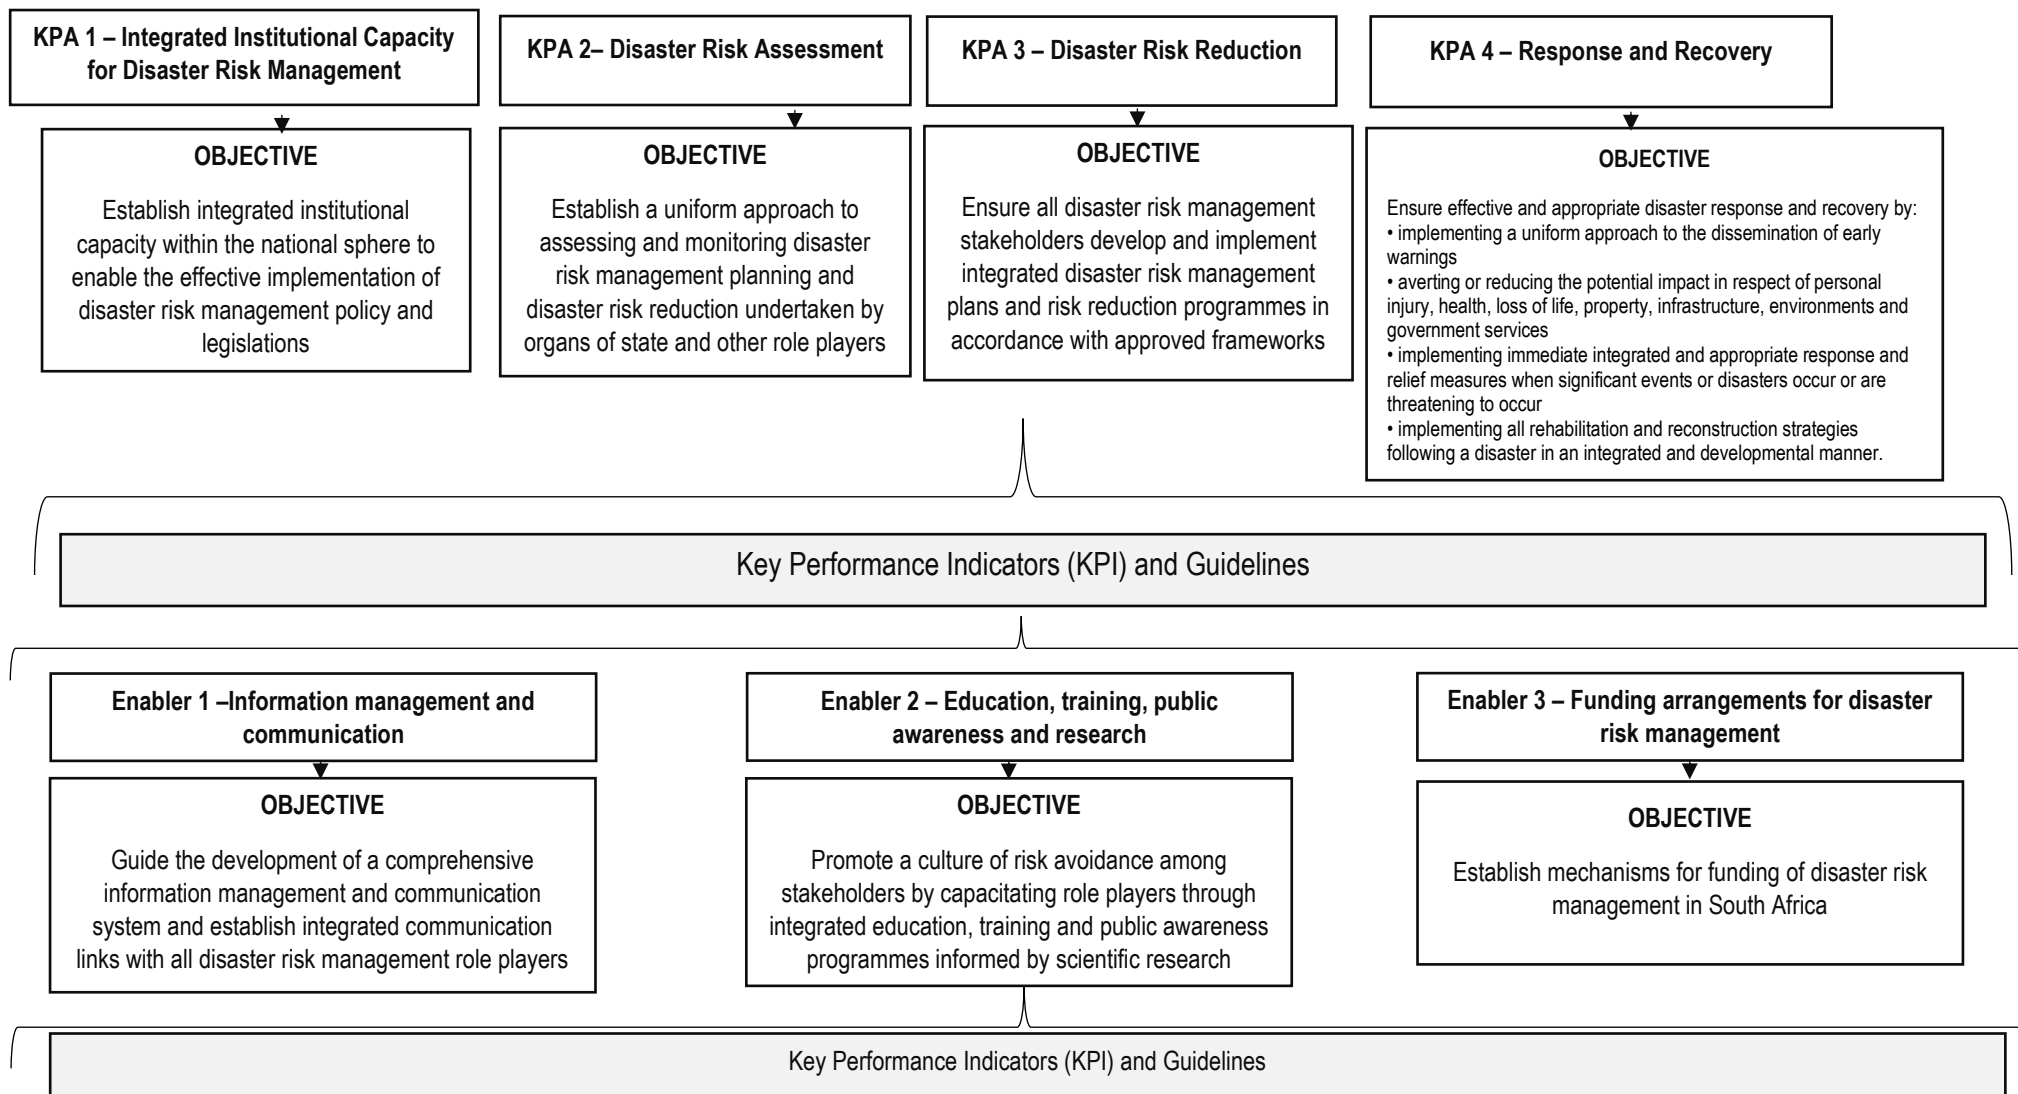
KPA 1 – Integrated Institutional Capacity for Disaster Risk Management

OBJECTIVE

Establish integrated institutional capacity within the national sphere to enable the effective implementation of disaster risk management policy and legislations

KPA 2– Disaster Risk Assessment

OBJECTIVE

Establish a uniform approach to assessing and monitoring disaster risk management planning and disaster risk reduction undertaken by organs of state and other role players

KPA 3 – Disaster Risk Reduction

OBJECTIVE

Ensure all disaster risk management stakeholders develop and implement integrated disaster risk management plans and risk reduction programmes in accordance with approved frameworks

KPA 4 – Response and Recovery

OBJECTIVE

Ensure effective and appropriate disaster response and recovery by:
• implementing a uniform approach to the dissemination of early warnings
• averting or reducing the potential impact in respect of personal injury, health, loss of life, property, infrastructure, environments and government services
• implementing immediate integrated and appropriate response and relief measures when significant events or disasters occur or are threatening to occur
• implementing all rehabilitation and reconstruction strategies following a disaster in an integrated and developmental manner.

Key Performance Indicators (KPI) and Guidelines

Enabler 1 –Information management and communication

OBJECTIVE

Guide the development of a comprehensive information management and communication system and establish integrated communication links with all disaster risk management role players

Enabler 2 – Education, training, public awareness and research

OBJECTIVE

Promote a culture of risk avoidance among stakeholders by capacitating role players through integrated education, training and public awareness programmes informed by scientific research

Enabler 3 – Funding arrangements for disaster risk management

OBJECTIVE

Establish mechanisms for funding of disaster risk management in South Africa

Key Performance Indicators (KPI) and Guidelines